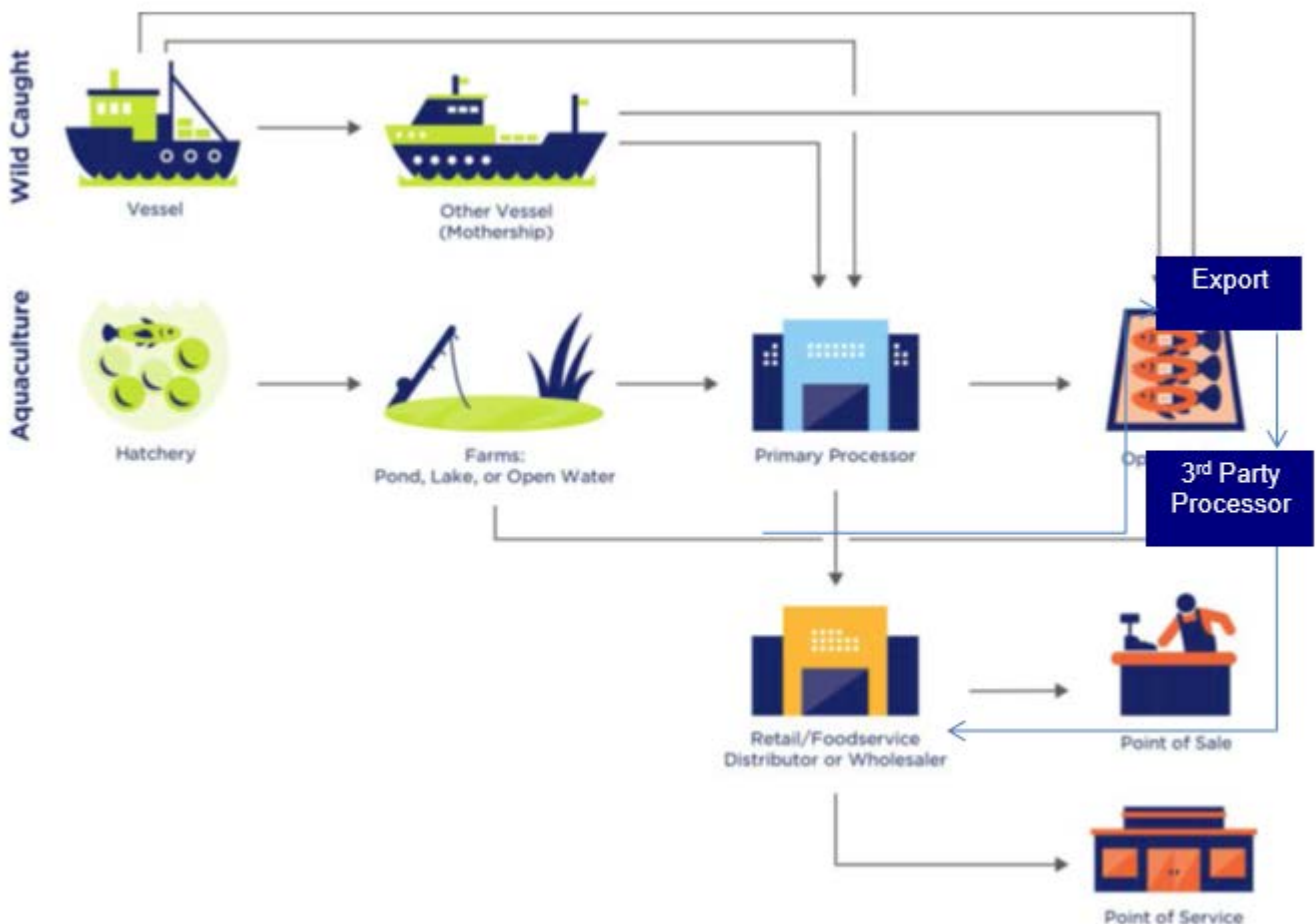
Wild Caught

Vessel

Other Vessel (Mothership)

Aquaculture

Hatchery

Farms: Pond, Lake, or Open Water

Primary Processor

Export

Op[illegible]

3rd Party Processor

Retail/Foodservice Distributor or Wholesaler

Point of Sale

Point of Service